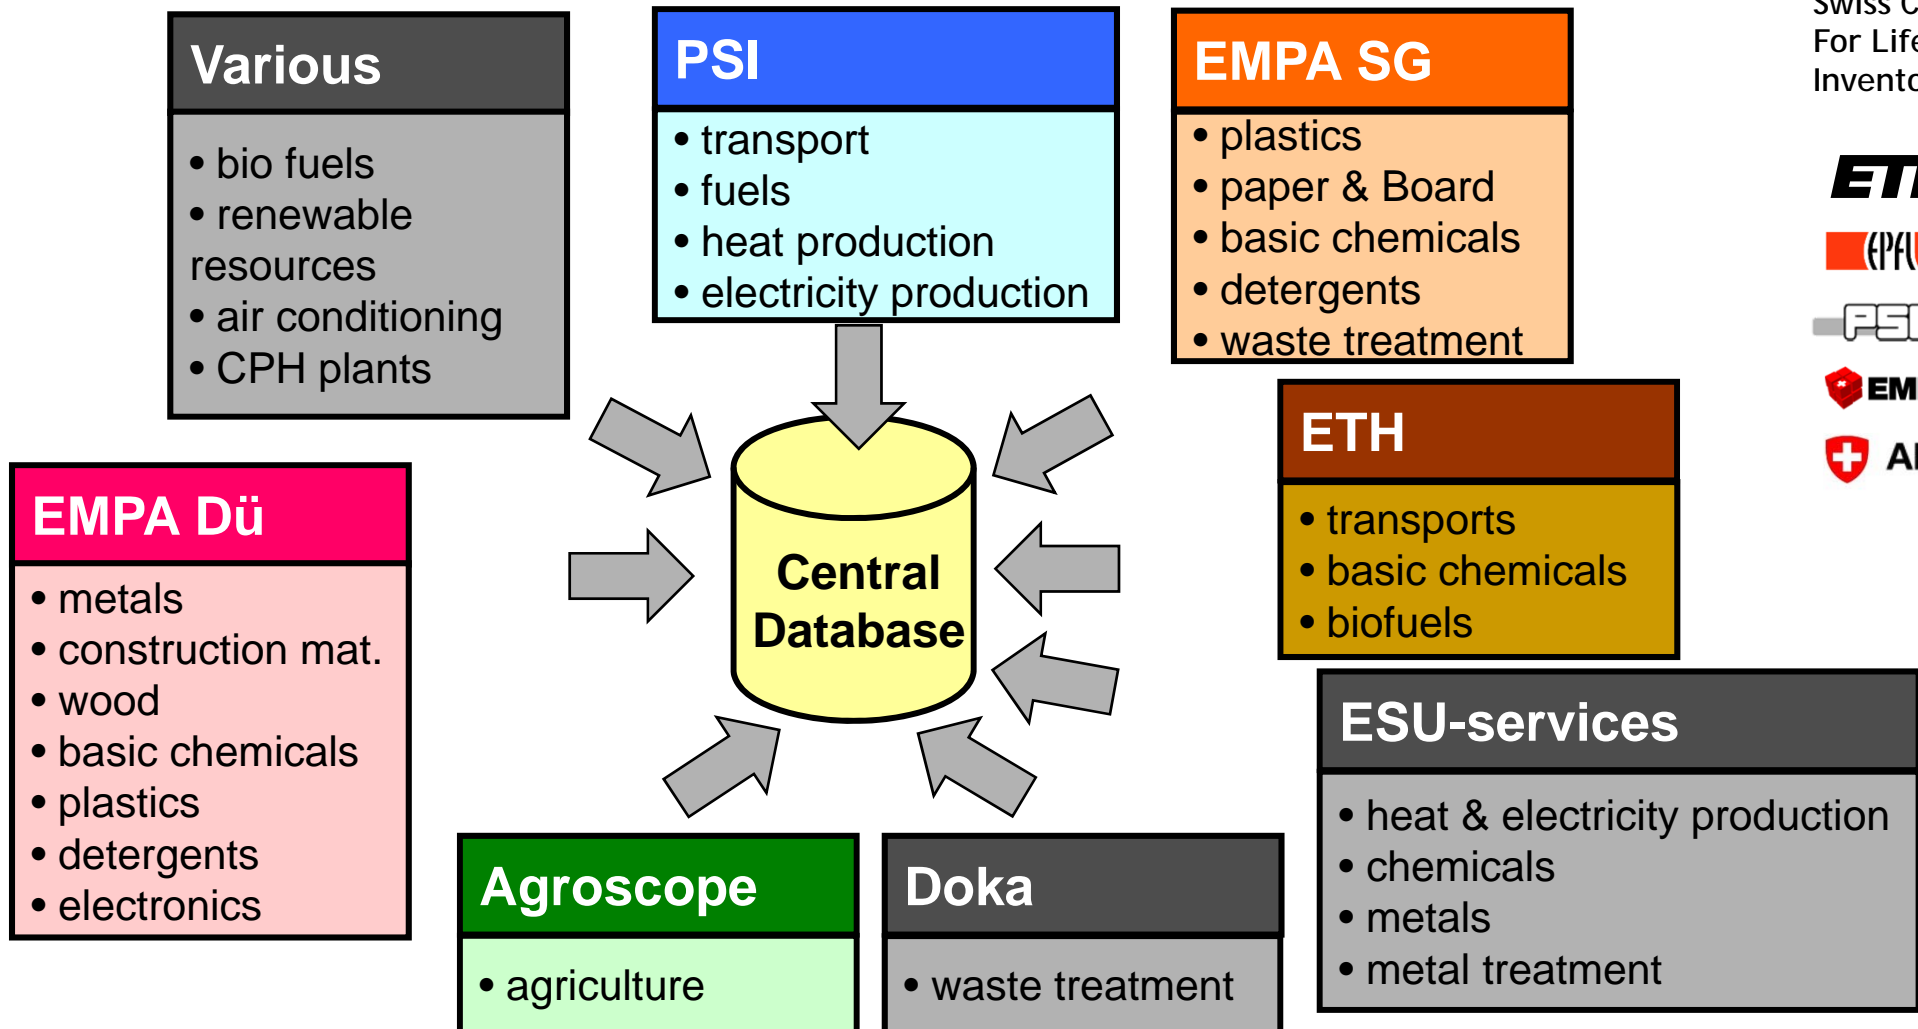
Swiss C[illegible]
For Life
Invento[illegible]

Various
• bio fuels
• renewable resources
• air conditioning
• CPH plants

PSI
• transport
• fuels
• heat production
• electricity production

EMPA SG
• plastics
• paper & Board
• basic chemicals
• detergents
• waste treatment

ETH
• transports
• basic chemicals
• biofuels

EMPA Dü
• metals
• construction mat.
• wood
• basic chemicals
• plastics
• detergents
• electronics

Central Database

ESU-services
• heat & electricity production
• chemicals
• metals
• metal treatment

Agroscope
• agriculture

Doka
• waste treatment

ETI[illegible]
EPFL
PSI
EM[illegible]
A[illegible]